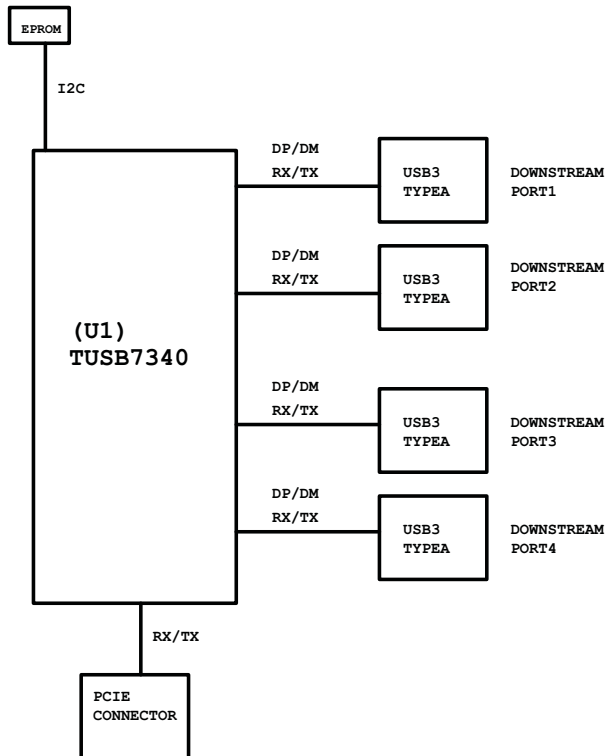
EPROM

I2C

DP/DM
RX/TX

USB3
TYPEA

DOWNSTREAM
PORT1

DP/DM
RX/TX

USB3
TYPEA

DOWNSTREAM
PORT2

(U1)
TUSB7340

DP/DM
RX/TX

USB3
TYPEA

DOWNSTREAM
PORT3

DP/DM
RX/TX

USB3
TYPEA

DOWNSTREAM
PORT4

RX/TX

PCIE
CONNECTOR